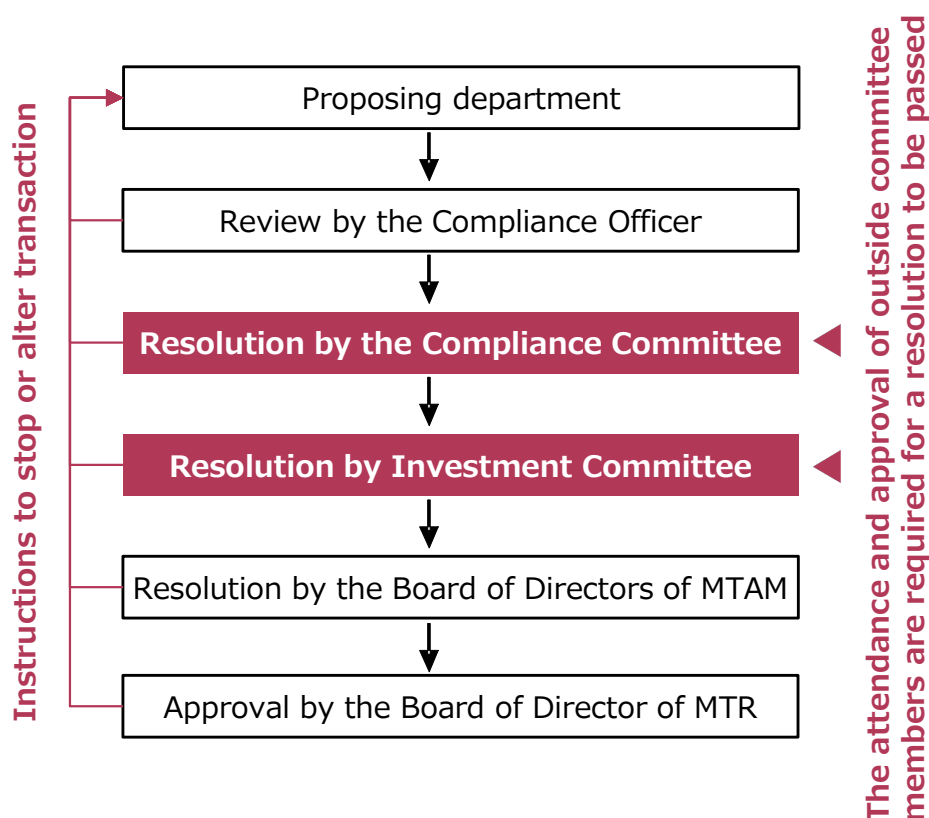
Instructions to stop or alter transaction

Proposing department

Review by the Compliance Officer

Resolution by the Compliance Committee

Resolution by Investment Committee

Resolution by the Board of Directors of MTAM

Approval by the Board of Director of MTR

The attendance and approval of outside committee members are required for a resolution to be passed